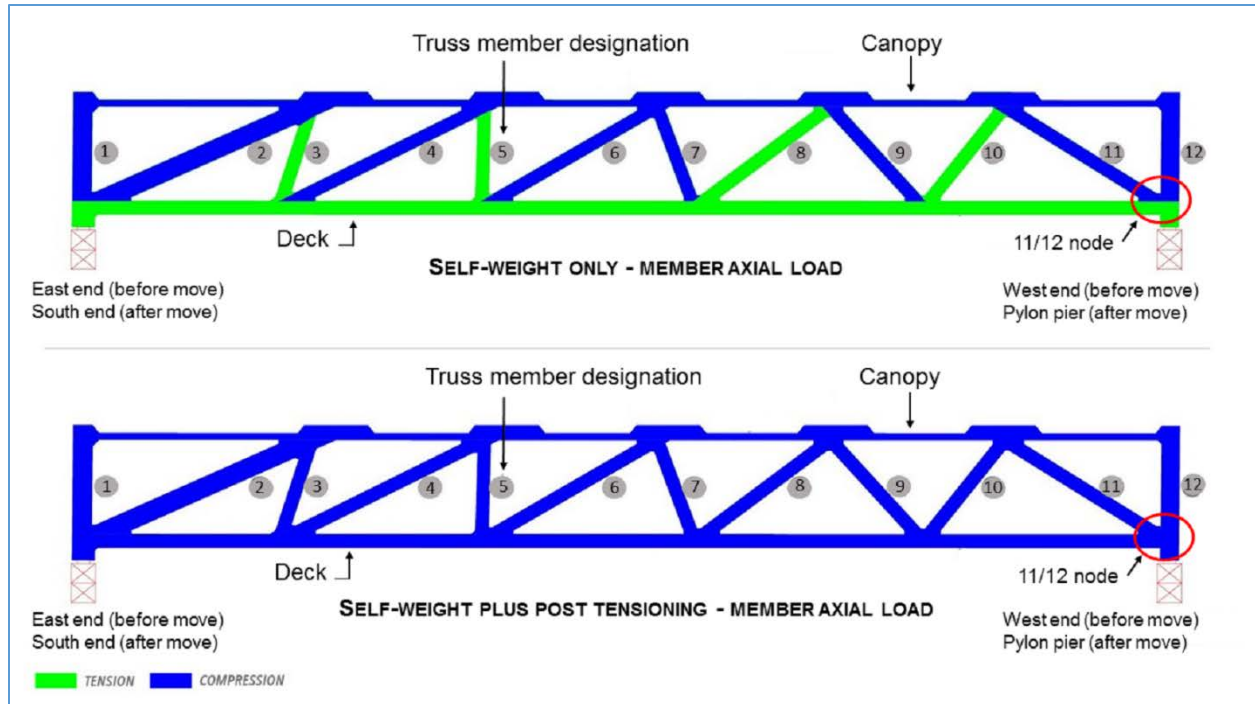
Truss member designation

Canopy

1 2 3 4 5 6 7 8 9 10 11 12

Deck

11/12 node

SELF-WEIGHT ONLY - MEMBER AXIAL LOAD

East end (before move)
South end (after move)

West end (before move)
Pylon pier (after move)

Truss member designation

Canopy

1 2 3 4 5 6 7 8 9 10 11 12

Deck

11/12 node

SELF-WEIGHT PLUS POST TENSIONING - MEMBER AXIAL LOAD

East end (before move)
South end (after move)

West end (before move)
Pylon pier (after move)

TENSION COMPRESSION